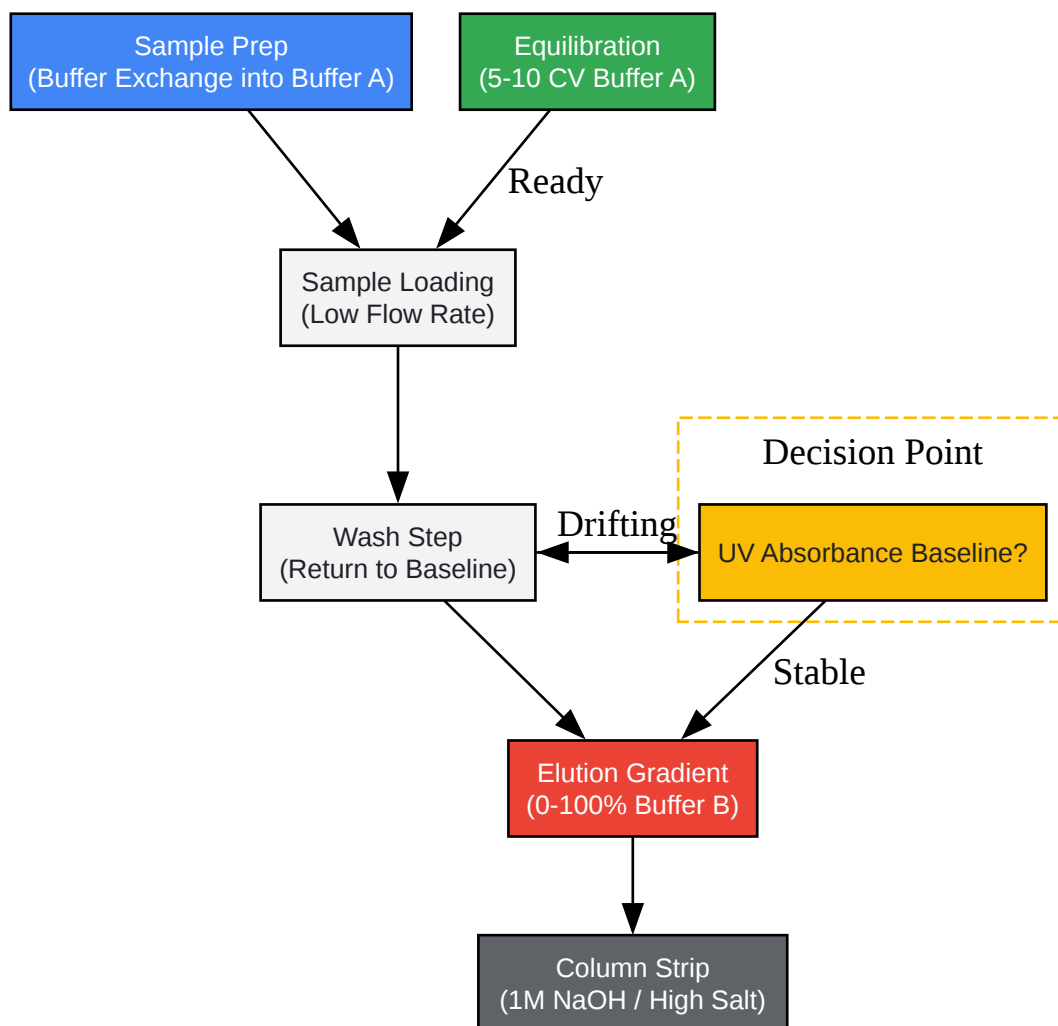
Sample Prep
(Buffer Exchange into Buffer A)

Equilibration
(5-10 CV Buffer A)

Ready

Sample Loading
(Low Flow Rate)

Decision Point

Wash Step
(Return to Baseline)

Drifting

UV Absorbance Baseline?

Stable

Elution Gradient
(0-100% Buffer B)

Column Strip
(1M NaOH / High Salt)